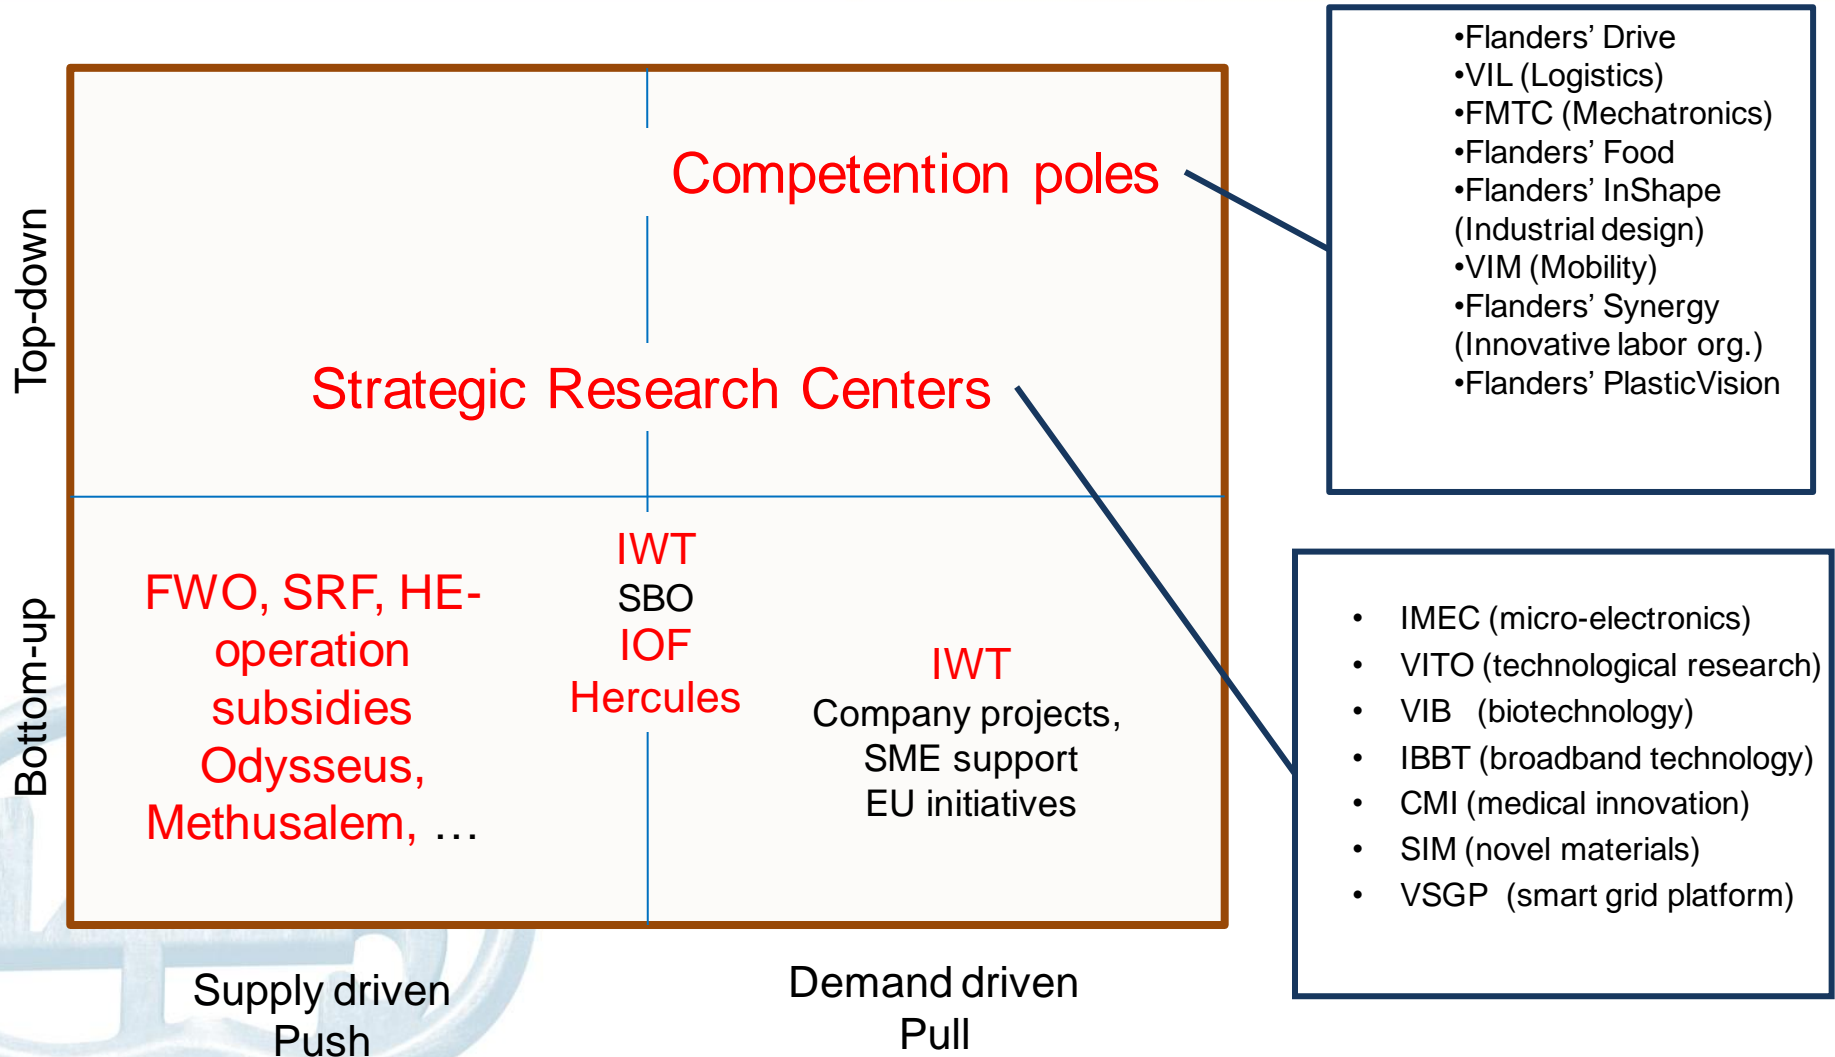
Top-down

Bottom-up

Competention poles

Strategic Research Centers

FWO, SRF, HE-operation subsidies Odysseus, Methusalem, …

IWT
SBO
IOF
Hercules

IWT
Company projects, SME support EU initiatives

Supply driven
Push

Demand driven
Pull

•Flanders' Drive
•VIL (Logistics)
•FMTC (Mechatronics)
•Flanders' Food
•Flanders' InShape (Industrial design)
•VIM (Mobility)
•Flanders' Synergy (Innovative labor org.)
•Flanders' PlasticVision

• IMEC (micro-electronics)
• VITO (technological research)
• VIB (biotechnology)
• IBBT (broadband technology)
• CMI (medical innovation)
• SIM (novel materials)
• VSGP (smart grid platform)